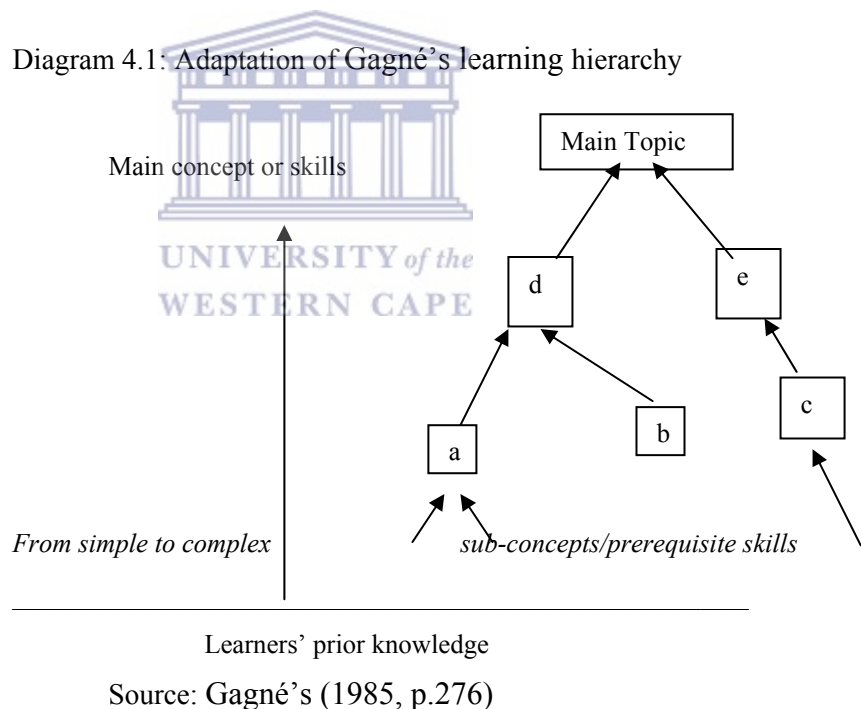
Diagram 4.1: Adaptation of Gagné's learning hierarchy

Main concept or skills

UNIVERSITY of the
WESTERN CAPE

Main Topic

d

e

c

a

b

*From simple to complex*

*sub-concepts/prerequisite skills*

Learners' prior knowledge

Source: Gagné's (1985, p.276)